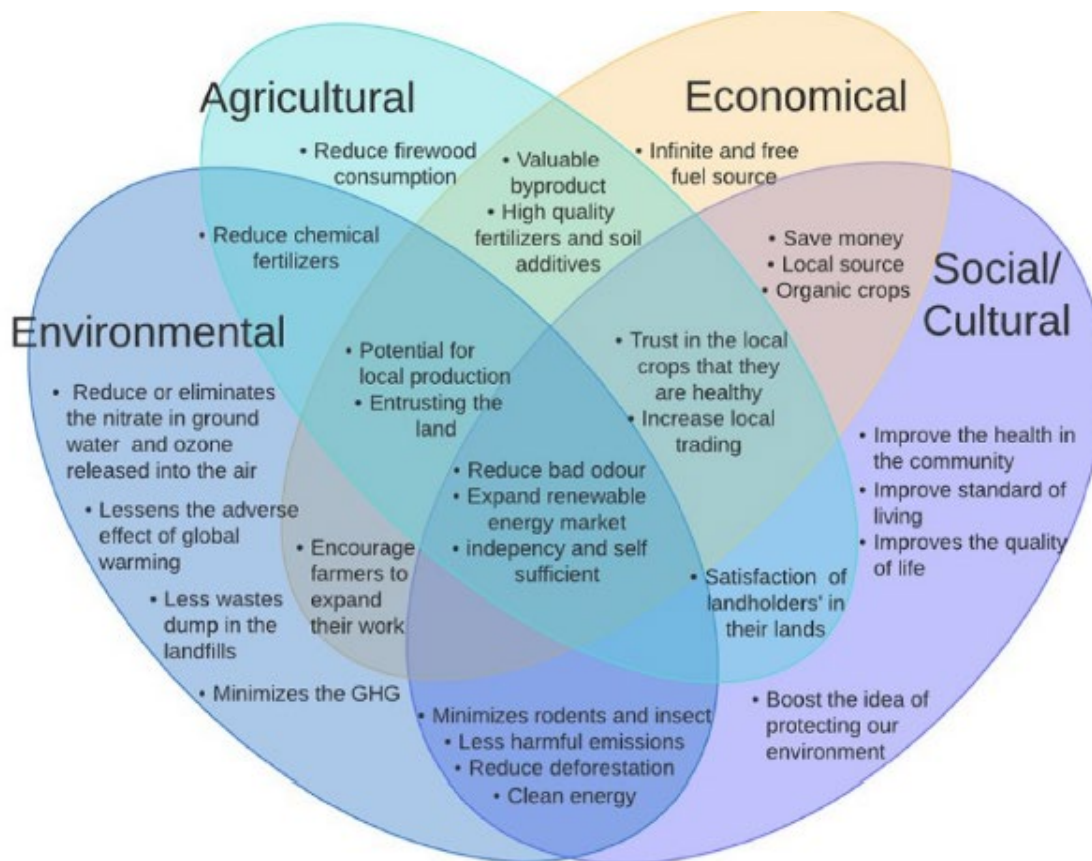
Agricultural

Economical

• Reduce firewood consumption

• Valuable byproduct
• High quality fertilizers and soil additives

• Infinite and free fuel source

• Reduce chemical fertilizers

• Save money
• Local source
• Organic crops

Social/ Cultural

Environmental

• Potential for local production
• Entrusting the land

• Trust in the local crops that they are healthy
• Increase local trading

• Reduce or eliminates the nitrate in ground water and ozone released into the air

• Lessens the adverse effect of global warming

• Less wastes dump in the landfills

• Minimizes the GHG

• Reduce bad odour
• Expand renewable energy market
• indepency and self sufficient

• Encourage farmers to expand their work

• Satisfaction of landholders' in their lands

• Improve the health in the community
• Improve standard of living
• Improves the quality of life

• Minimizes rodents and insect
• Less harmful emissions
• Reduce deforestation
• Clean energy

• Boost the idea of protecting our environment